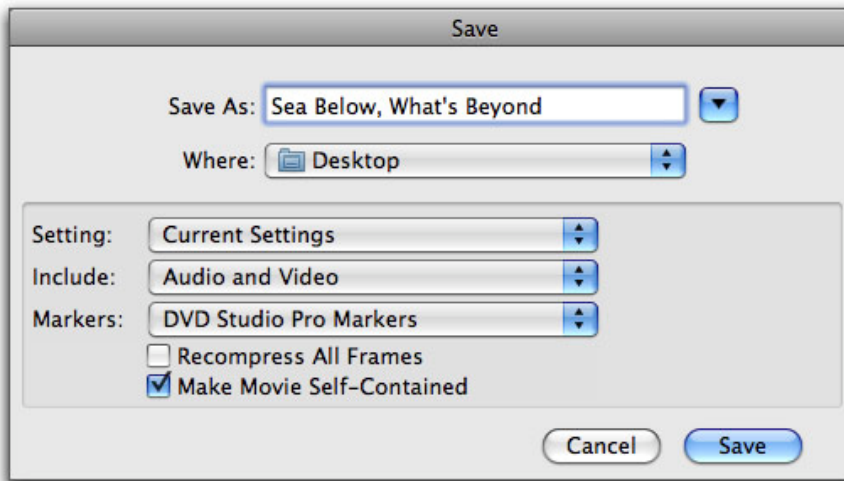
Save

Save As: Sea Below, What's Beyond

Where: Desktop

Setting: Current Settings

Include: Audio and Video

Markers: DVD Studio Pro Markers

Recompress All Frames

Make Movie Self-Contained

Cancel

Save